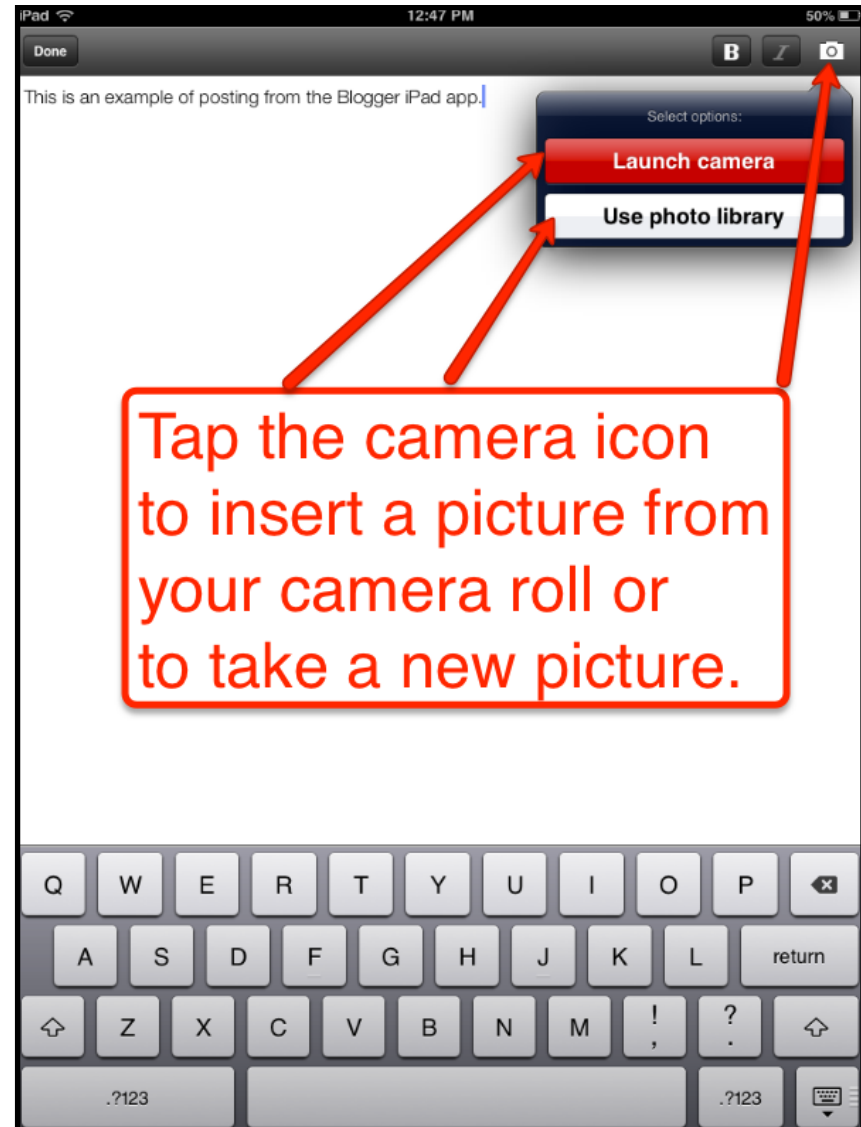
iPad
12:47 PM
50%

Done
B
I

This is an example of posting from the Blogger iPad app.

Select options:
Launch camera
Use photo library

Tap the camera icon to insert a picture from your camera roll or to take a new picture.

Q W E R T Y U I O P
A S D F G H J K L return
Z X C V B N M ! , ? .
.?123 .?123